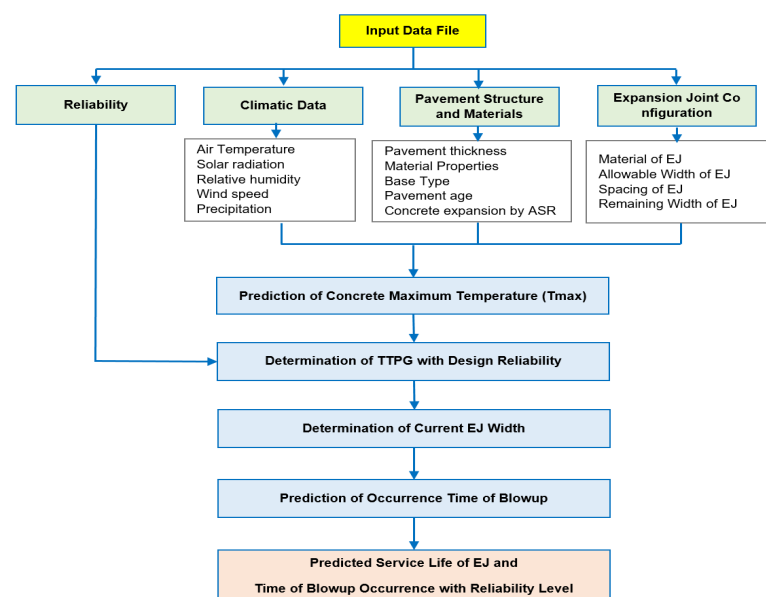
Input Data File

Reliability

Climatic Data

Air Temperature
Solar radiation
Relative humidity
Wind speed
Precipitation

Pavement Structure and Materials

Pavement thickness
Material Properties
Base Type
Pavement age
Concrete expansion by ASR

Expansion Joint Co nfiguration

Material of EJ
Allowable Width of EJ
Spacing of EJ
Remaining Width of EJ

Prediction of Concrete Maximum Temperature (Tmax)

Determination of TTPG with Design Reliability

Determination of Current EJ Width

Prediction of Occurrence Time of Blowup

Predicted Service Life of EJ and
Time of Blowup Occurrence with Reliability Level